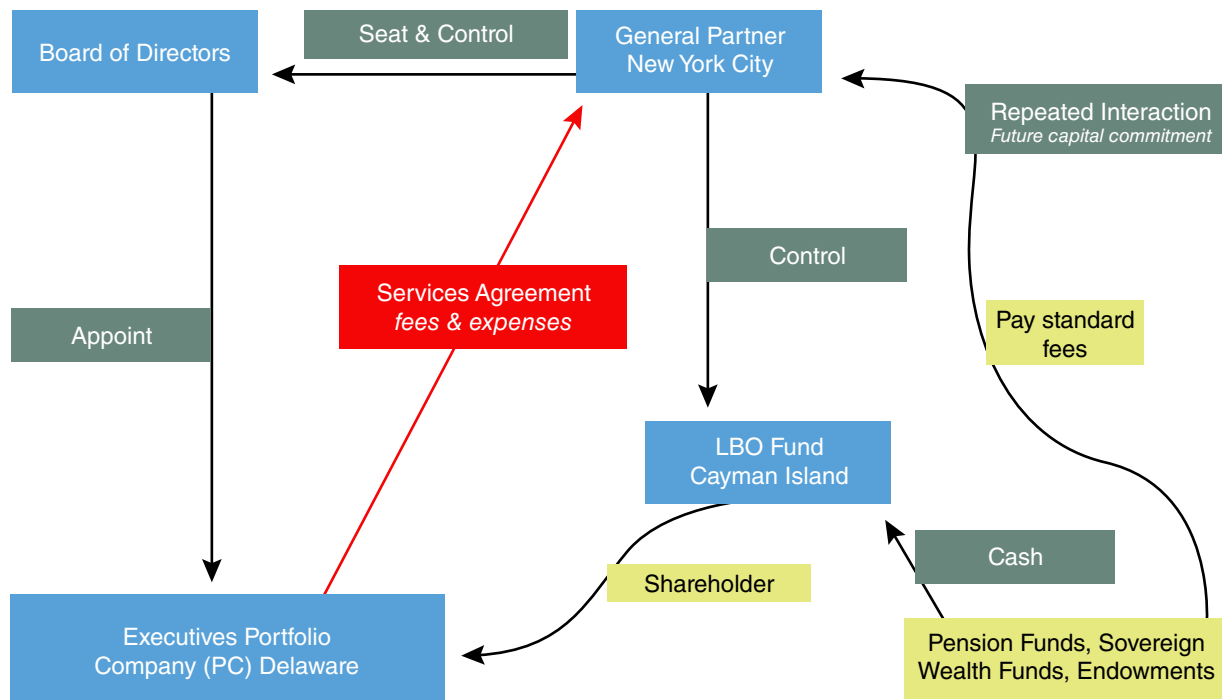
Board of Directors

Seat & Control

General Partner
New York City

Repeated Interaction
Future capital commitment

Control

Services Agreement
fees & expenses

Appoint

Pay standard fees

LBO Fund
Cayman Island

Cash

Shareholder

Executives Portfolio Company (PC) Delaware

Pension Funds, Sovereign Wealth Funds, Endowments